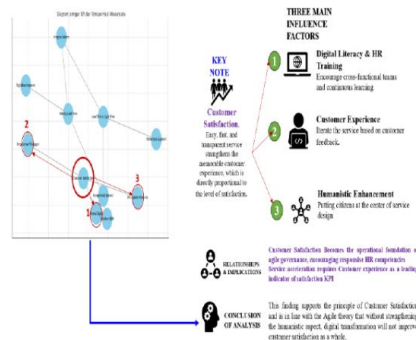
Graph image of the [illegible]

2

3

1

KEY NOTE

Customer Satisfaction.
Easy, fast, and transparent service strengthens the measurable customer experience, which is directly proportional to the level of satisfaction.

THREE MAIN INFLUENCE FACTORS

1

Digital Literacy & HR Training
Encourage cross-functional teams and continuous learning.

2

Customer Experience
Iterate the service based on customer feedback.

3

Humanistic Enhancement
Putting citizens at the center of service design

RELATIONSHIPS & IMPLICATIONS

Customer Satisfaction Becomes the operational foundation of agile governance, encouraging responsive HR competencies. Service acceleration requires Customer experience as a leading indicator of satisfaction KPI

CONCLUSION OF ANALYSIS

This finding supports the principle of Customer Satisfaction and is in line with the Agile theory that without strengthening the humanistic aspect, digital transformation will not improve customer satisfaction as a whole.